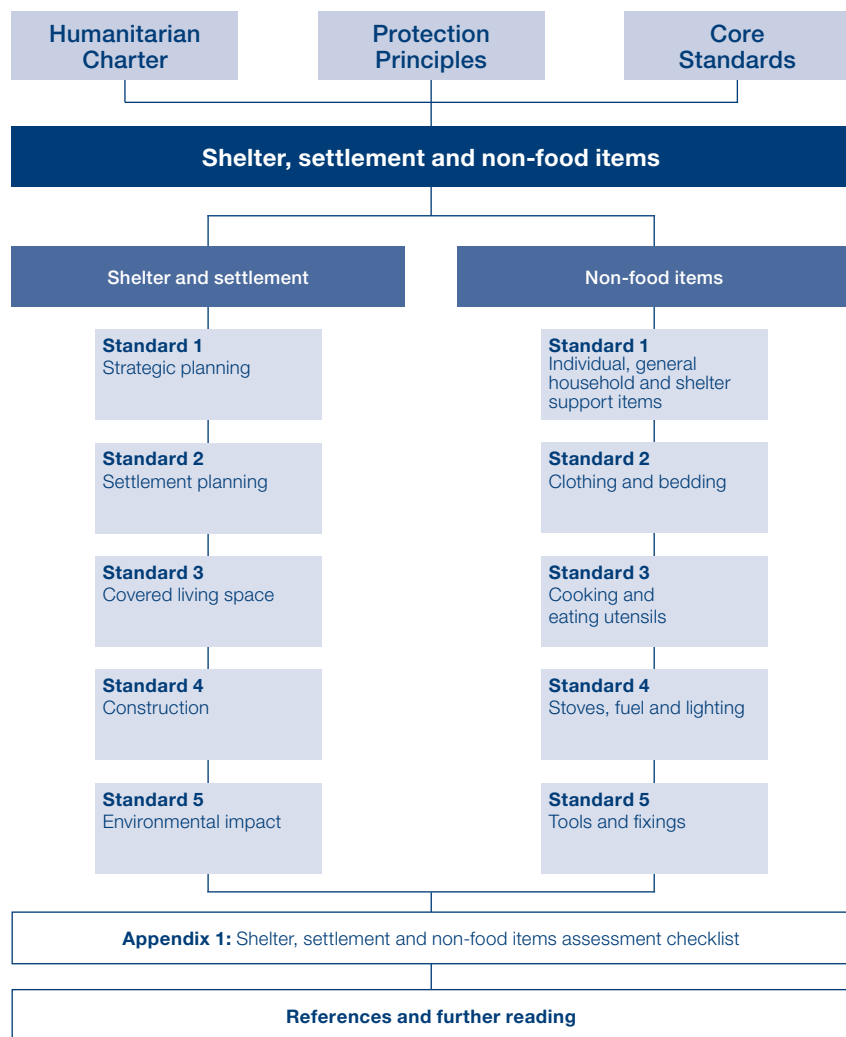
Humanitarian Charter

Protection Principles

Core Standards

Shelter, settlement and non-food items

Shelter and settlement

Standard 1
Strategic planning

Standard 2
Settlement planning

Standard 3
Covered living space

Standard 4
Construction

Standard 5
Environmental impact

Non-food items

Standard 1
Individual, general household and shelter support items

Standard 2
Clothing and bedding

Standard 3
Cooking and eating utensils

Standard 4
Stoves, fuel and lighting

Standard 5
Tools and fixings

Appendix 1: Shelter, settlement and non-food items assessment checklist

References and further reading